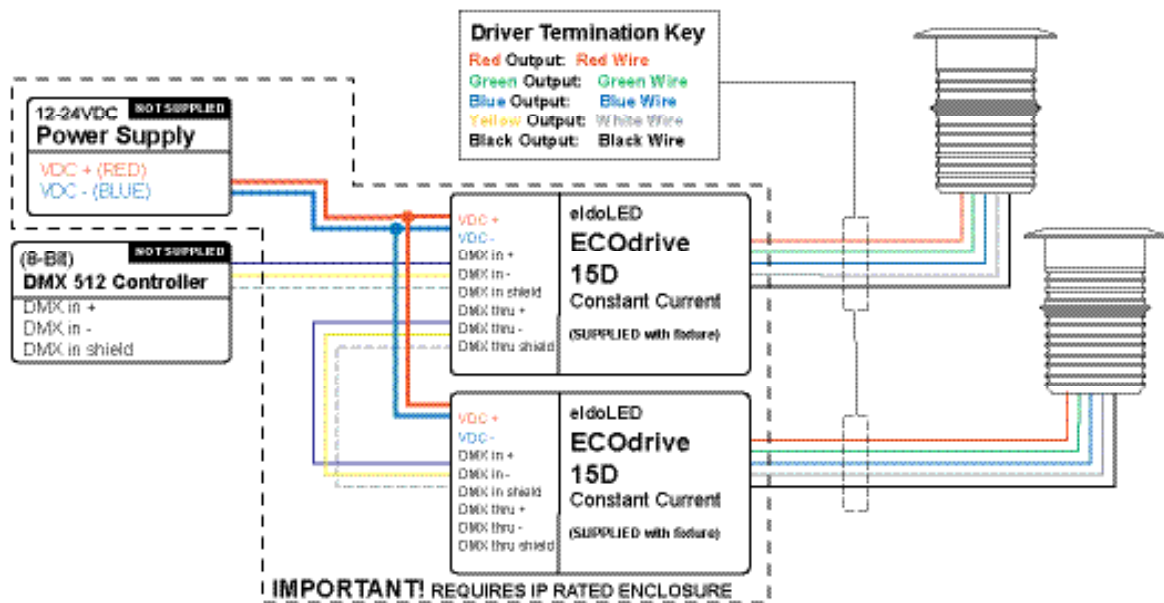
Driver Termination Key
Red Output: Red Wire
Green Output: Green Wire
Blue Output: Blue Wire
Yellow Output: White Wire
Black Output: Black Wire

12-24VDC NOT SUPPLIED
Power Supply
VDC + (RED)
VDC - (BLUE)

(8-Bit) NOT SUPPLIED
DMX 512 Controller
DMX in +
DMX in -
DMX in shield

VDC +
VDC -
DMX in +
DMX in -
DMX in shield
DMX thru +
DMX thru -
DMX thru shield

eldoLED
ECOdrive
15D
Constant Current
(SUPPLIED with fixture)

VDC +
VDC -
DMX in +
DMX in -
DMX in shield
DMX thru +
DMX thru -
DMX thru shield

eldoLED
ECOdrive
15D
Constant Current
(SUPPLIED with fixture)

IMPORTANT! REQUIRES IP RATED ENCLOSURE